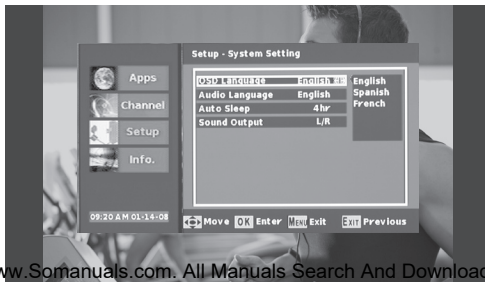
Apps
Channel
Setup
Info.
09:20 AM 01-14-08

Setup - System Setting

| | | |
|---|---|---|
| OSD Language | English | English |
| Audio Language | English | Spanish |
| Auto Sleep | 4hr | French |
| Sound Output | L/R | |

Move OK Enter MENU Exit EXIT Previous

www.Somanuals.com. All Manuals Search And Download.